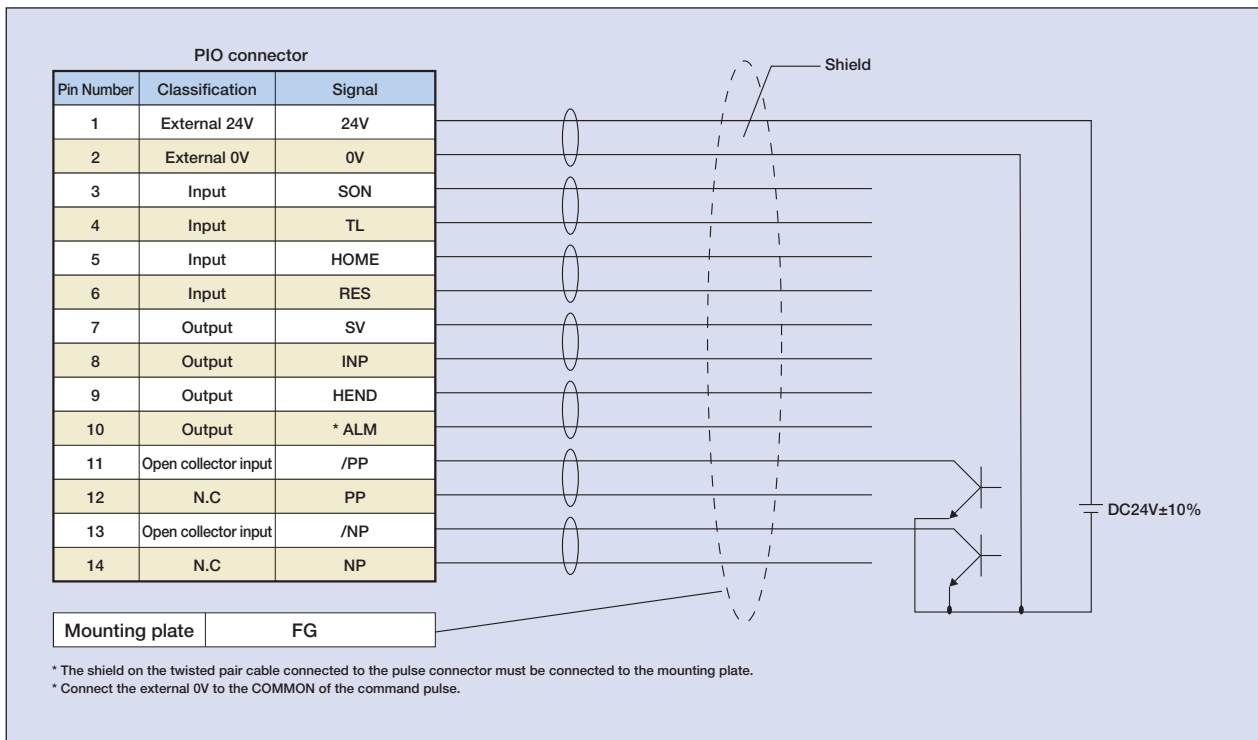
PIO connector

| Pin Number | Classification | Signal |
|---|---|---|
| 1 | External 24V | 24V |
| 2 | External 0V | 0V |
| 3 | Input | SON |
| 4 | Input | TL |
| 5 | Input | HOME |
| 6 | Input | RES |
| 7 | Output | SV |
| 8 | Output | INP |
| 9 | Output | HEND |
| 10 | Output | * ALM |
| 11 | Open collector input | /PP |
| 12 | N.C | PP |
| 13 | Open collector input | /NP |
| 14 | N.C | NP |

Shield

DC24V±10%

| Mounting plate | FG |
|---|---|

* The shield on the twisted pair cable connected to the pulse connector must be connected to the mounting plate.
* Connect the external 0V to the COMMON of the command pulse.